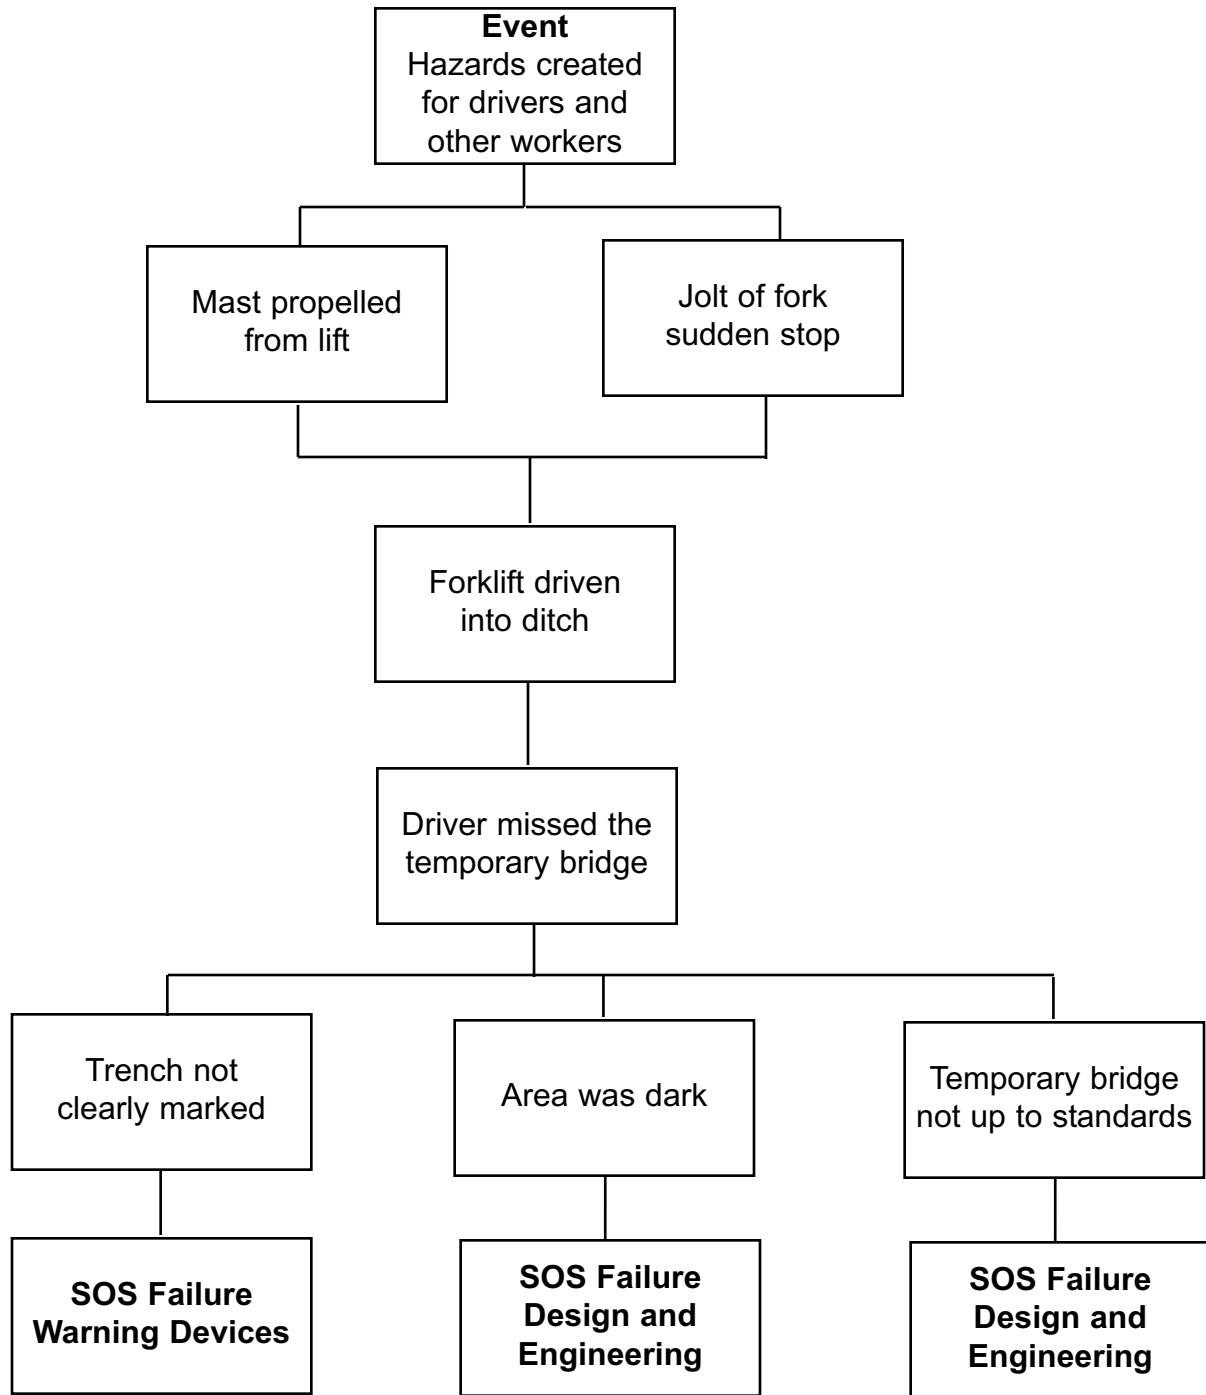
**Event**
Hazards created for drivers and other workers

Mast propelled from lift

Jolt of fork sudden stop

Forklift driven into ditch

Driver missed the temporary bridge

Trench not clearly marked

Area was dark

Temporary bridge not up to standards

**SOS Failure Warning Devices**

**SOS Failure Design and Engineering**

**SOS Failure Design and Engineering**